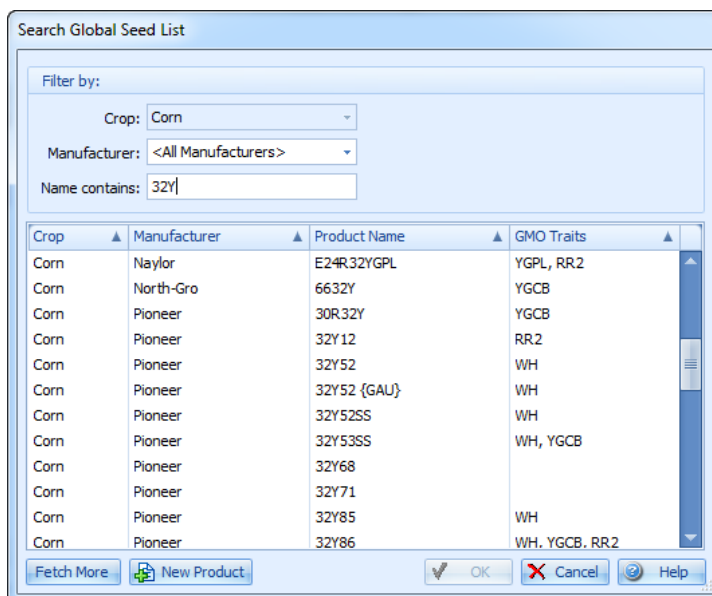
Search Global Seed List

Filter by:

Crop: Corn

Manufacturer: <All Manufacturers>

Name contains: 32Y

| Crop | Manufacturer | Product Name | GMO Traits |
|---|---|---|---|
| Corn | Naylor | E24R32YGPL | YGPL, RR2 |
| Corn | North-Gro | 6632Y | YGCB |
| Corn | Pioneer | 30R32Y | YGCB |
| Corn | Pioneer | 32Y12 | RR2 |
| Corn | Pioneer | 32Y52 | WH |
| Corn | Pioneer | 32Y52 {GAU} | WH |
| Corn | Pioneer | 32Y52SS | WH |
| Corn | Pioneer | 32Y53SS | WH, YGCB |
| Corn | Pioneer | 32Y68 | |
| Corn | Pioneer | 32Y71 | |
| Corn | Pioneer | 32Y85 | WH |
| Corn | Pioneer | 32Y86 | WH, YGCB, RR2 |

Fetch More | New Product | OK | Cancel | Help